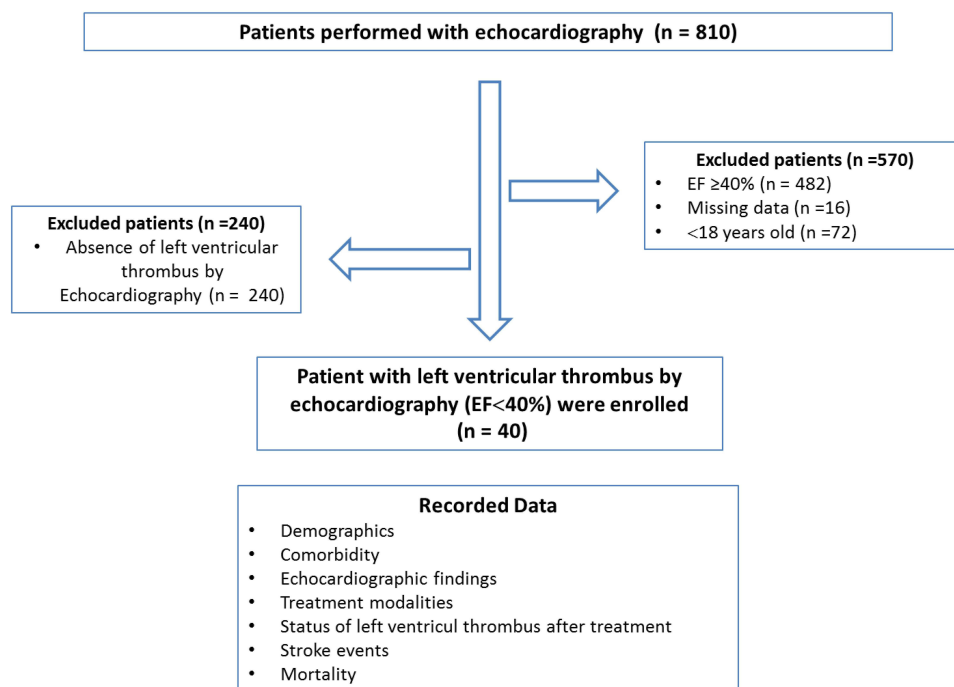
Patients performed with echocardiography (n = 810)

Excluded patients (n =570)
- EF ≥40% (n = 482)
- Missing data (n =16)
- <18 years old (n =72)

Excluded patients (n =240)
- Absence of left ventricular thrombus by Echocardiography (n = 240)

Patient with left ventricular thrombus by echocardiography (EF<40%) were enrolled (n = 40)

Recorded Data
- Demographics
- Comorbidity
- Echocardiographic findings
- Treatment modalities
- Status of left ventricul thrombus after treatment
- Stroke events
- Mortality